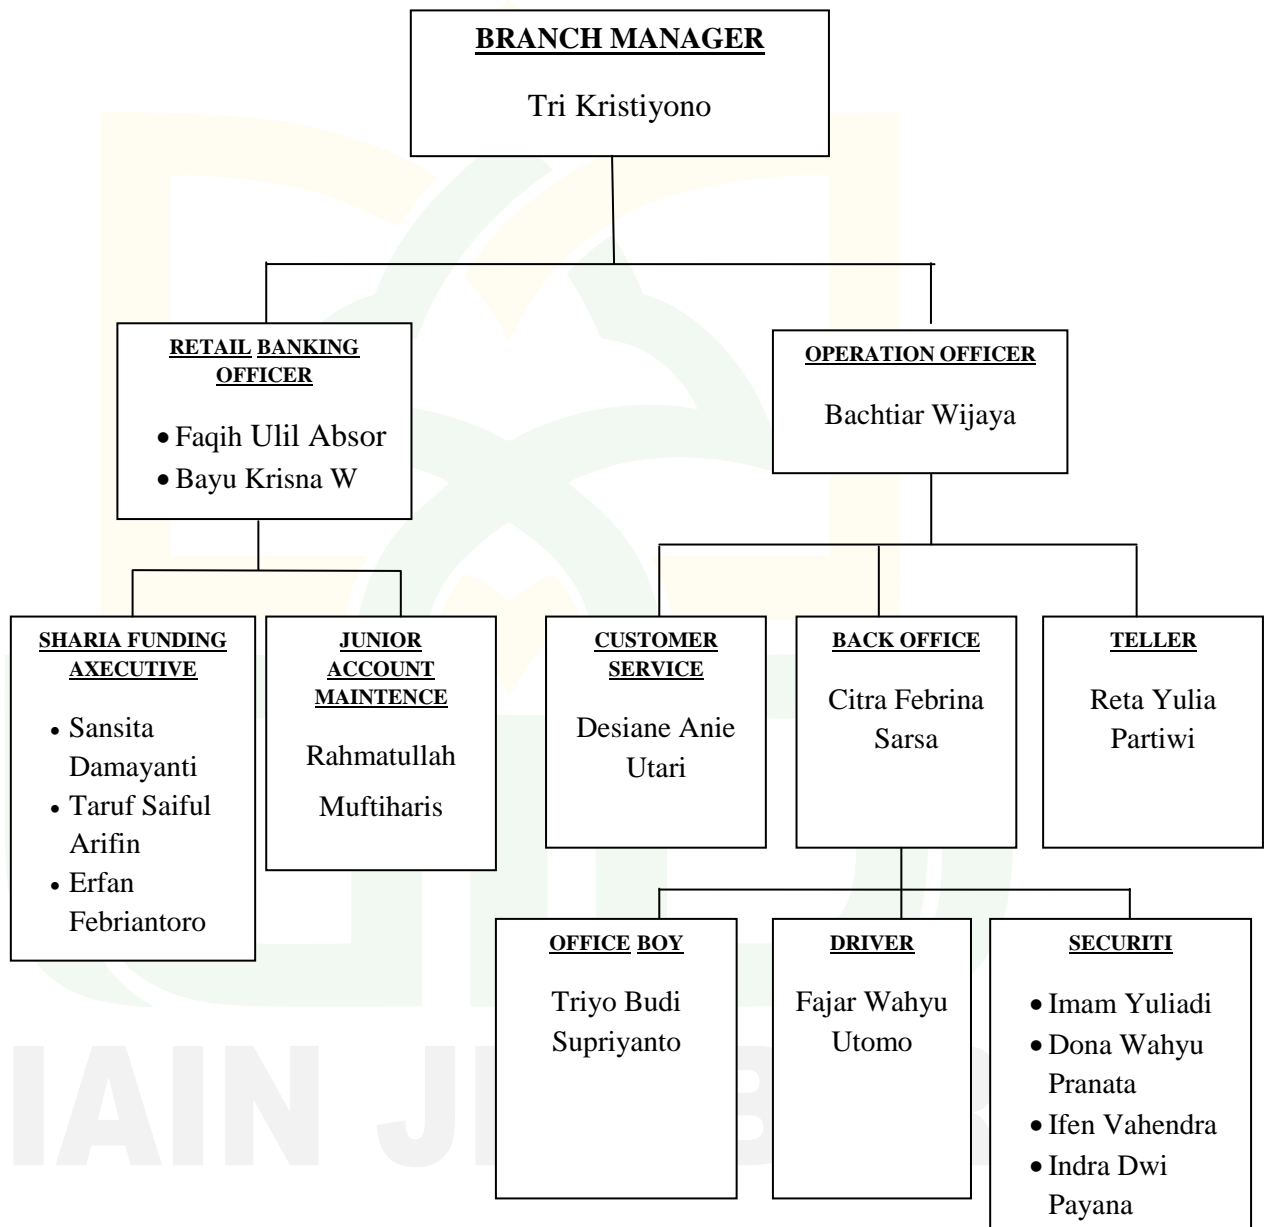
BRANCH MANAGER

Tri Kristiyono

RETAIL BANKING OFFICER

- Faqih Ulil Absor
- Bayu Krisna W

OPERATION OFFICER

Bachtiar Wijaya

SHARIA FUNDING AXECUTIVE

- Sansita Damayanti
- Taruf Saiful Arifin
- Erfan Febriantoro

JUNIOR ACCOUNT MAINTENCE

Rahmatullah Muftiharis

CUSTOMER SERVICE

Desiane Anie Utari

BACK OFFICE

Citra Febrina Sarsa

TELLER

Reta Yulia Partiwi

OFFICE BOY

Triyo Budi Supriyanto

DRIVER

Fajar Wahyu Utomo

SECURITI

- Imam Yuliadi
- Dona Wahyu Pranata
- Ifen Vahendra
- Indra Dwi Payana

IAIN J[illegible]